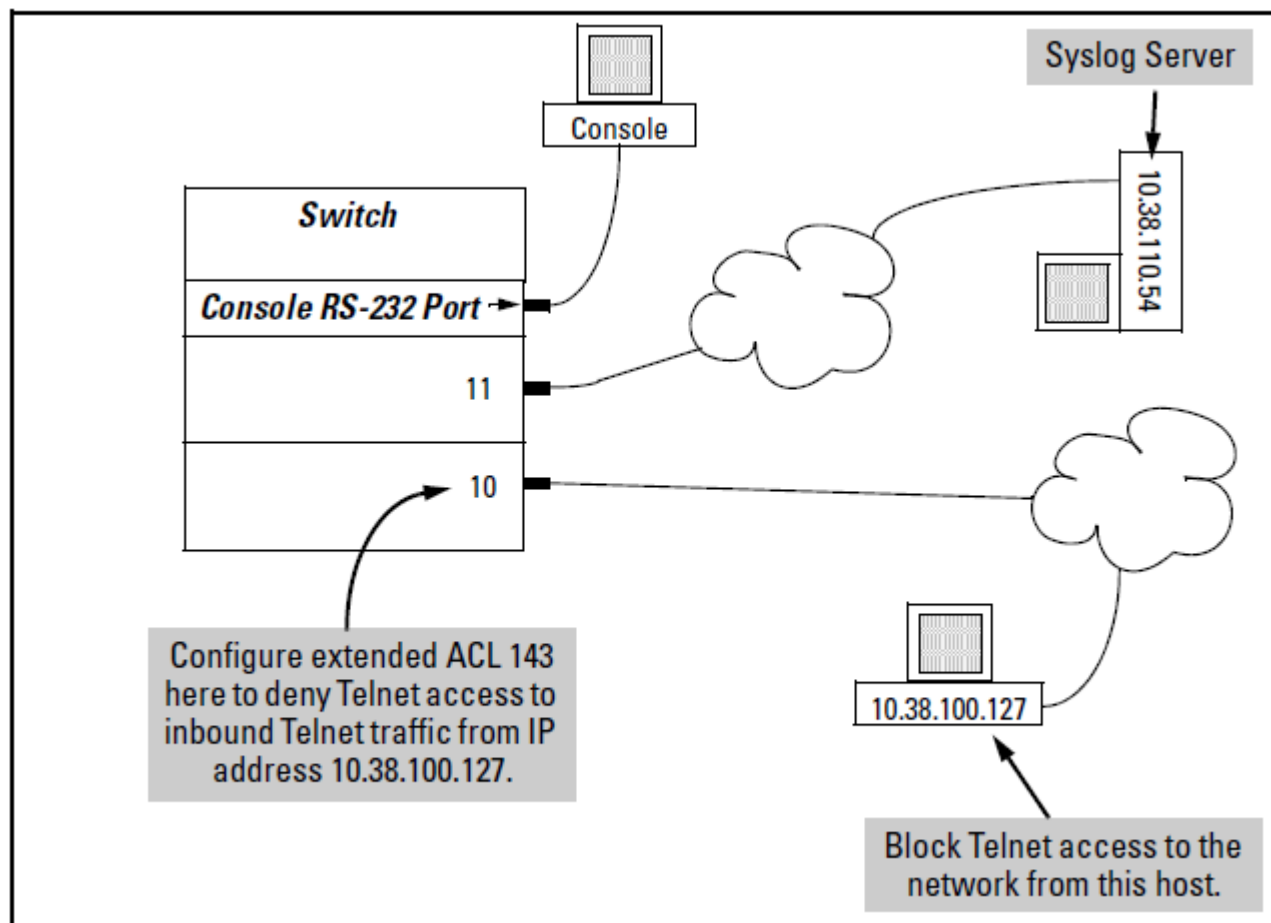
Console

Syslog Server

10.38.110.54

Switch

Console RS-232 Port

11

10

Configure extended ACL 143 here to deny Telnet access to inbound Telnet traffic from IP address 10.38.100.127.

10.38.100.127

Block Telnet access to the network from this host.